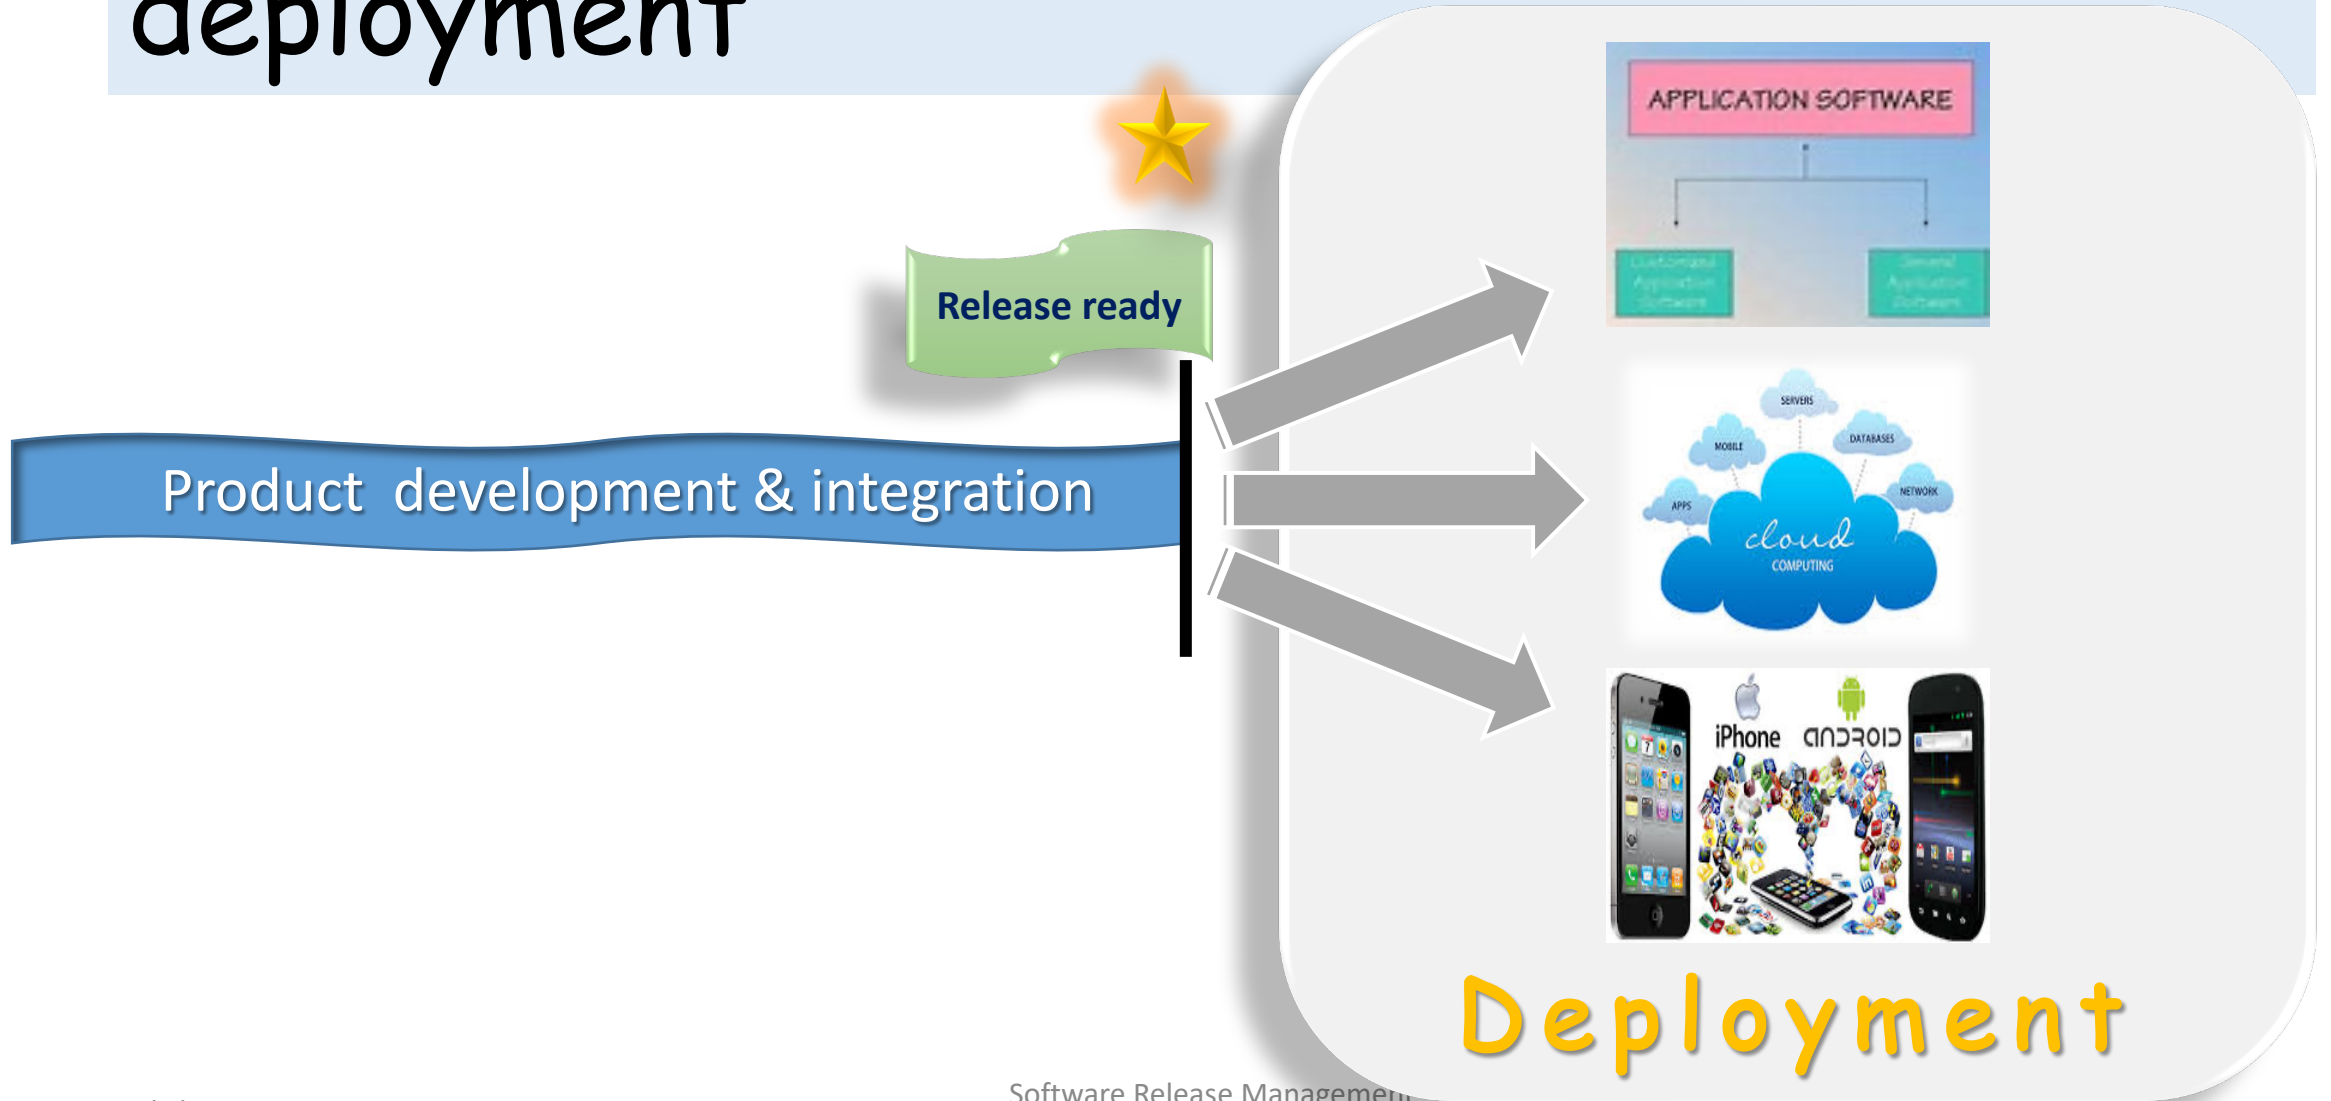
deployment

Release ready

Product development & integration

APPLICATION SOFTWARE

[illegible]

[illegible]

SERVERS

MOBILE

DATABASES

NETWORK

APPS

cloud

COMPUTING

iPhone

ANDROID

Deployment

Software Release Managemen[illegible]